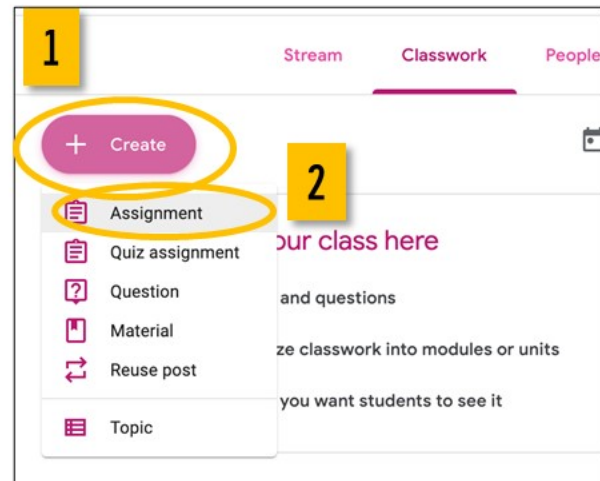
1

Stream Classwork People

+ Create

2

Assignment

Quiz assignment

Question

Material

Reuse post

Topic

our class here

and questions

ze classwork into modules or units

you want students to see it